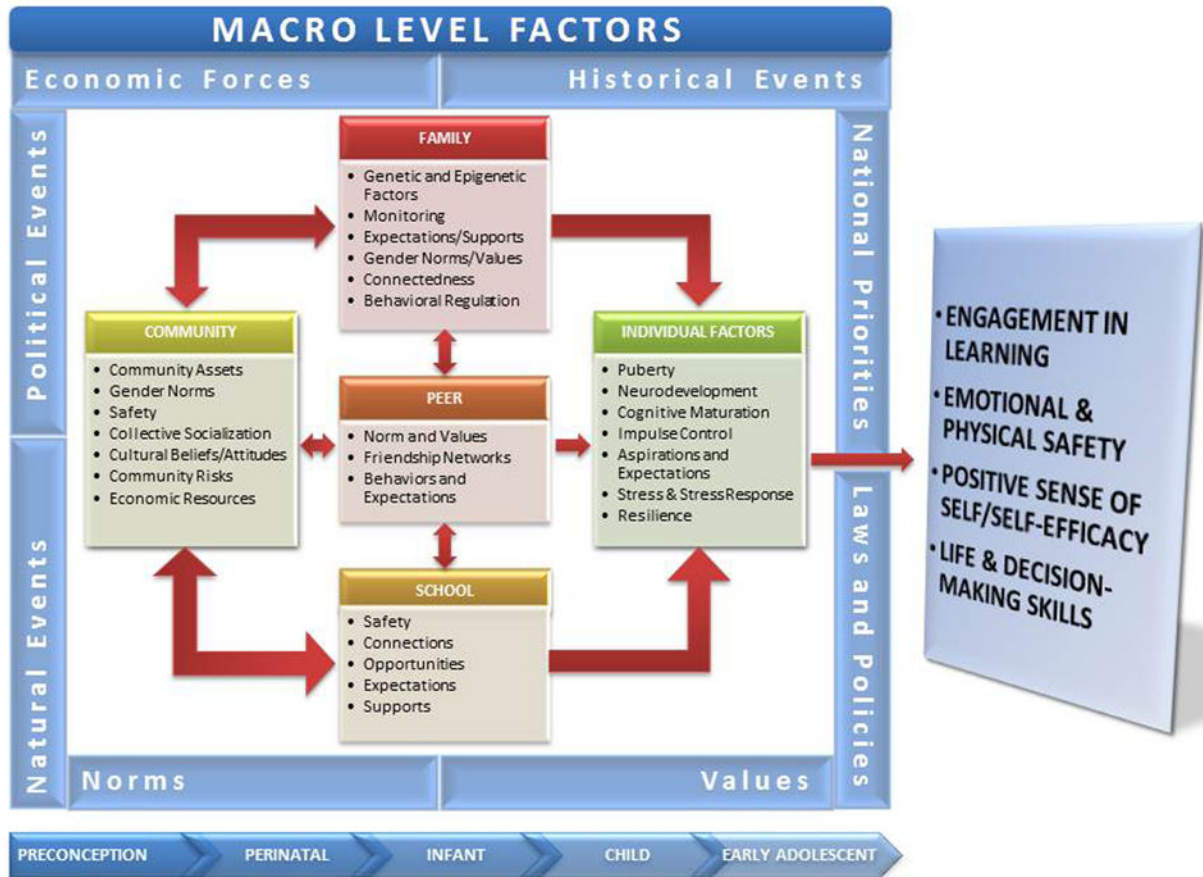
MACRO LEVEL FACTORS

Economic Forces

Historical Events

Political Events

Natural Events

National Priorities

Laws and Policies

FAMILY
- Genetic and Epigenetic Factors
- Monitoring
- Expectations/Supports
- Gender Norms/Values
- Connectedness
- Behavioral Regulation

COMMUNITY
- Community Assets
- Gender Norms
- Safety
- Collective Socialization
- Cultural Beliefs/Attitudes
- Community Risks
- Economic Resources

PEER
- Norm and Values
- Friendship Networks
- Behaviors and Expectations

INDIVIDUAL FACTORS
- Puberty
- Neurodevelopment
- Cognitive Maturation
- Impulse Control
- Aspirations and Expectations
- Stress & Stress Response
- Resilience

SCHOOL
- Safety
- Connections
- Opportunities
- Expectations
- Supports

Norms

Values

• ENGAGEMENT IN LEARNING
• EMOTIONAL & PHYSICAL SAFETY
• POSITIVE SENSE OF SELF/SELF-EFFICACY
• LIFE & DECISION-MAKING SKILLS

PRECONCEPTION | PERINATAL | INFANT | CHILD | EARLY ADOLESCENT